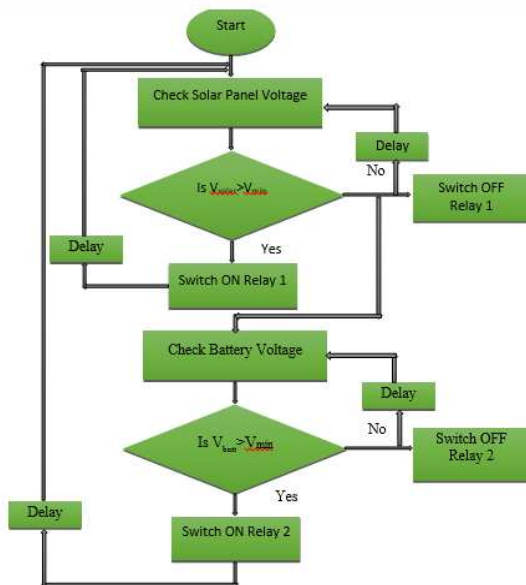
Start

Check Solar Panel Voltage

Delay

No

Is $V_{solar}>V_{min}$

Switch OFF Relay 1

Delay

Yes

Switch ON Relay 1

Check Battery Voltage

Delay

No

Is $V_{batt}>V_{min}$

Switch OFF Relay 2

Yes

Delay

Switch ON Relay 2